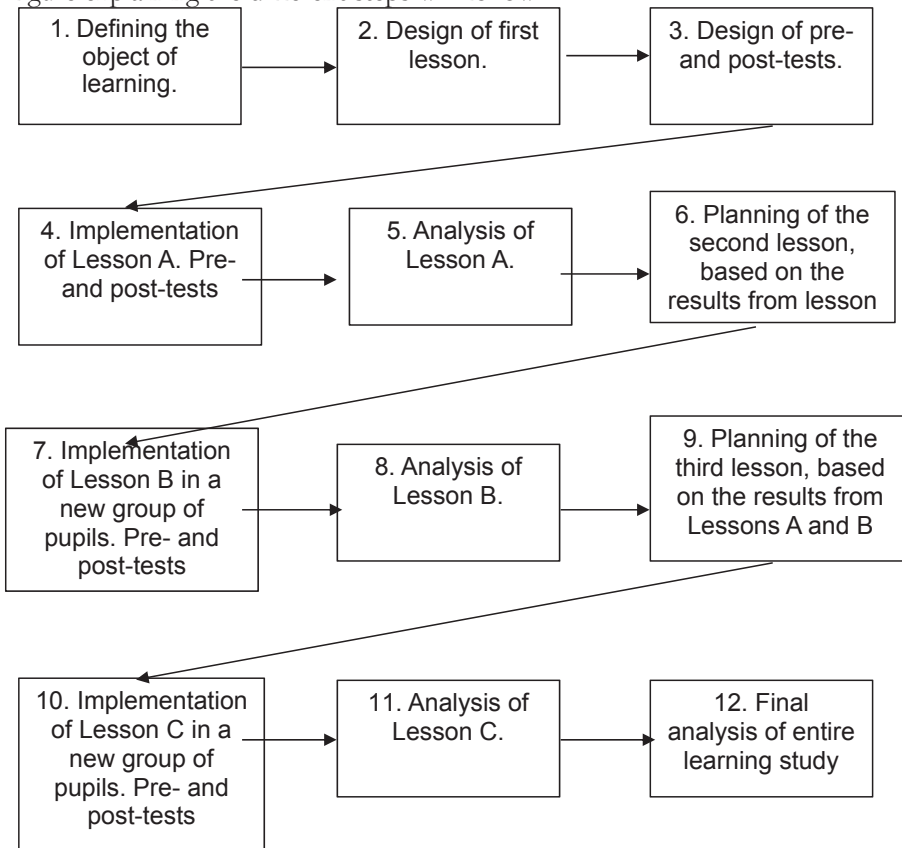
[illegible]

1. Defining the object of learning.

2. Design of first lesson.

3. Design of pre- and post-tests.

4. Implementation of Lesson A. Pre- and post-tests

5. Analysis of Lesson A.

6. Planning of the second lesson, based on the results from lesson

7. Implementation of Lesson B in a new group of pupils. Pre- and post-tests

8. Analysis of Lesson B.

9. Planning of the third lesson, based on the results from Lessons A and B

10. Implementation of Lesson C in a new group of pupils. Pre- and post-tests

11. Analysis of Lesson C.

12. Final analysis of entire learning study